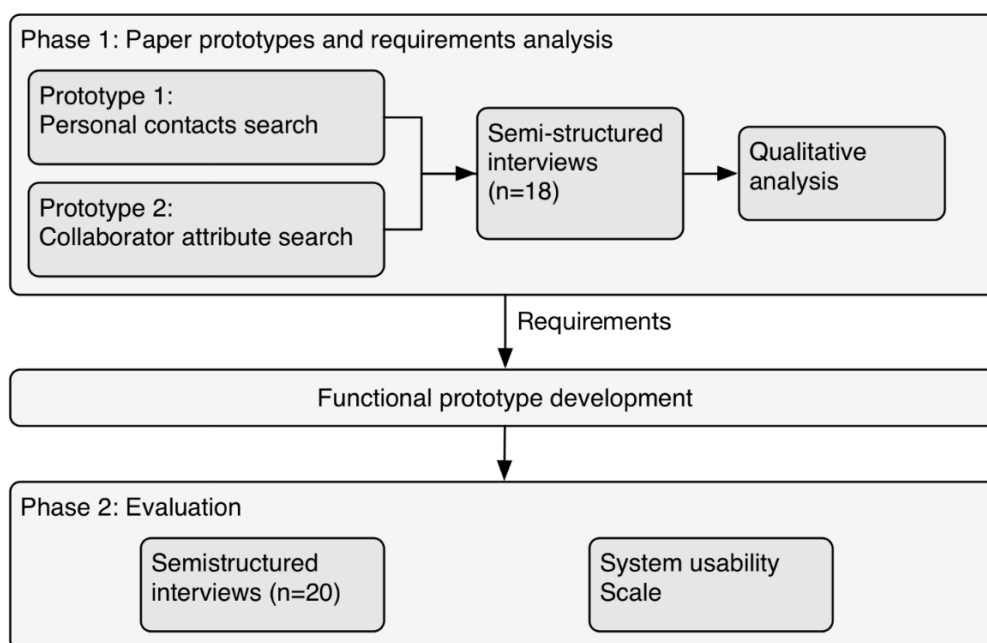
Phase 1: Paper prototypes and requirements analysis

Prototype 1:
Personal contacts search

Prototype 2:
Collaborator attribute search

Semi-structured interviews (n=18)

Qualitative analysis

Requirements

Functional prototype development

Phase 2: Evaluation

Semistructured interviews (n=20)

System usability Scale